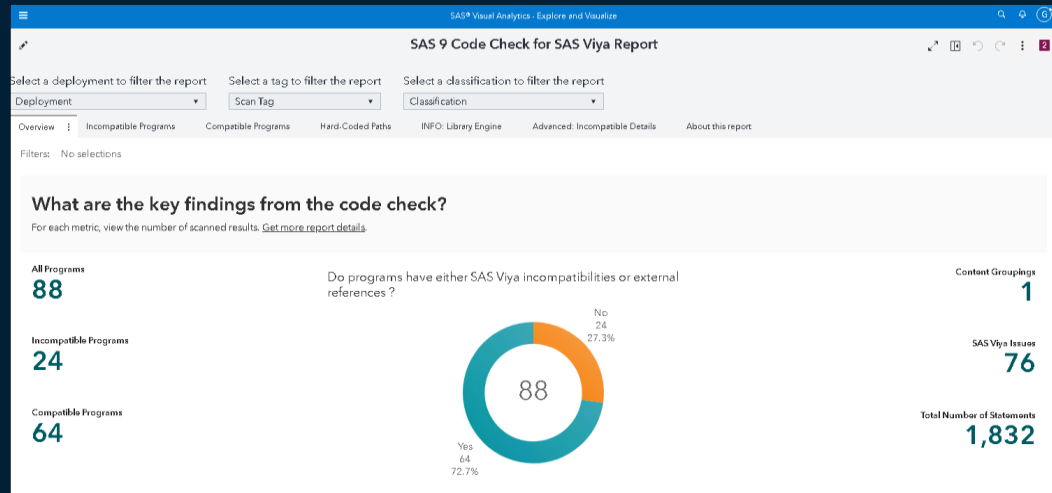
SAS® Visual Analytics - Explore and Visualize

SAS 9 Code Check for SAS Viya Report

Select a deployment to filter the report
Deployment

Select a tag to filter the report
Scan Tag

Select a classification to filter the report
Classification

Overview | Incompatible Programs | Compatible Programs | Hard-Coded Paths | INFO: Library Engine | Advanced: Incompatible Details | About this report

Filters: No selections

What are the key findings from the code check?

For each metric, view the number of scanned results. Get more report details.

All Programs
88

Incompatible Programs
24

Compatible Programs
64

Do programs have either SAS Viya incompatibilities or external references ?

No
24
27.3%

88

Yes
64
72.7%

Content Groupings
1

SAS Viya Issues
76

Total Number of Statements
1,832